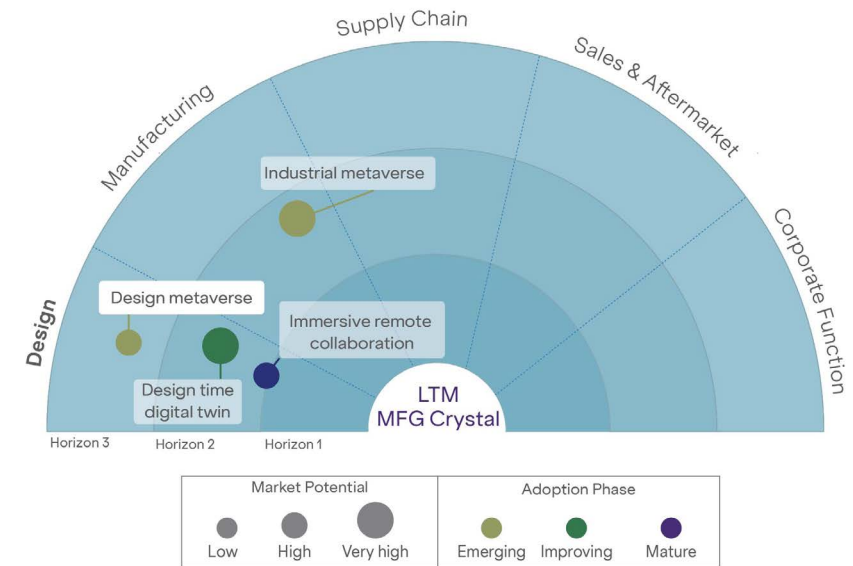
Supply Chain

Manufacturing

Sales & Aftermarket

Corporate Function

Design

Industrial metaverse

Design metaverse

Immersive remote collaboration

Design time digital twin

LTM
MFG Crystal

Horizon 3

Horizon 2

Horizon 1

Market Potential

Low

High

Very high

Adoption Phase

Emerging

Improving

Mature